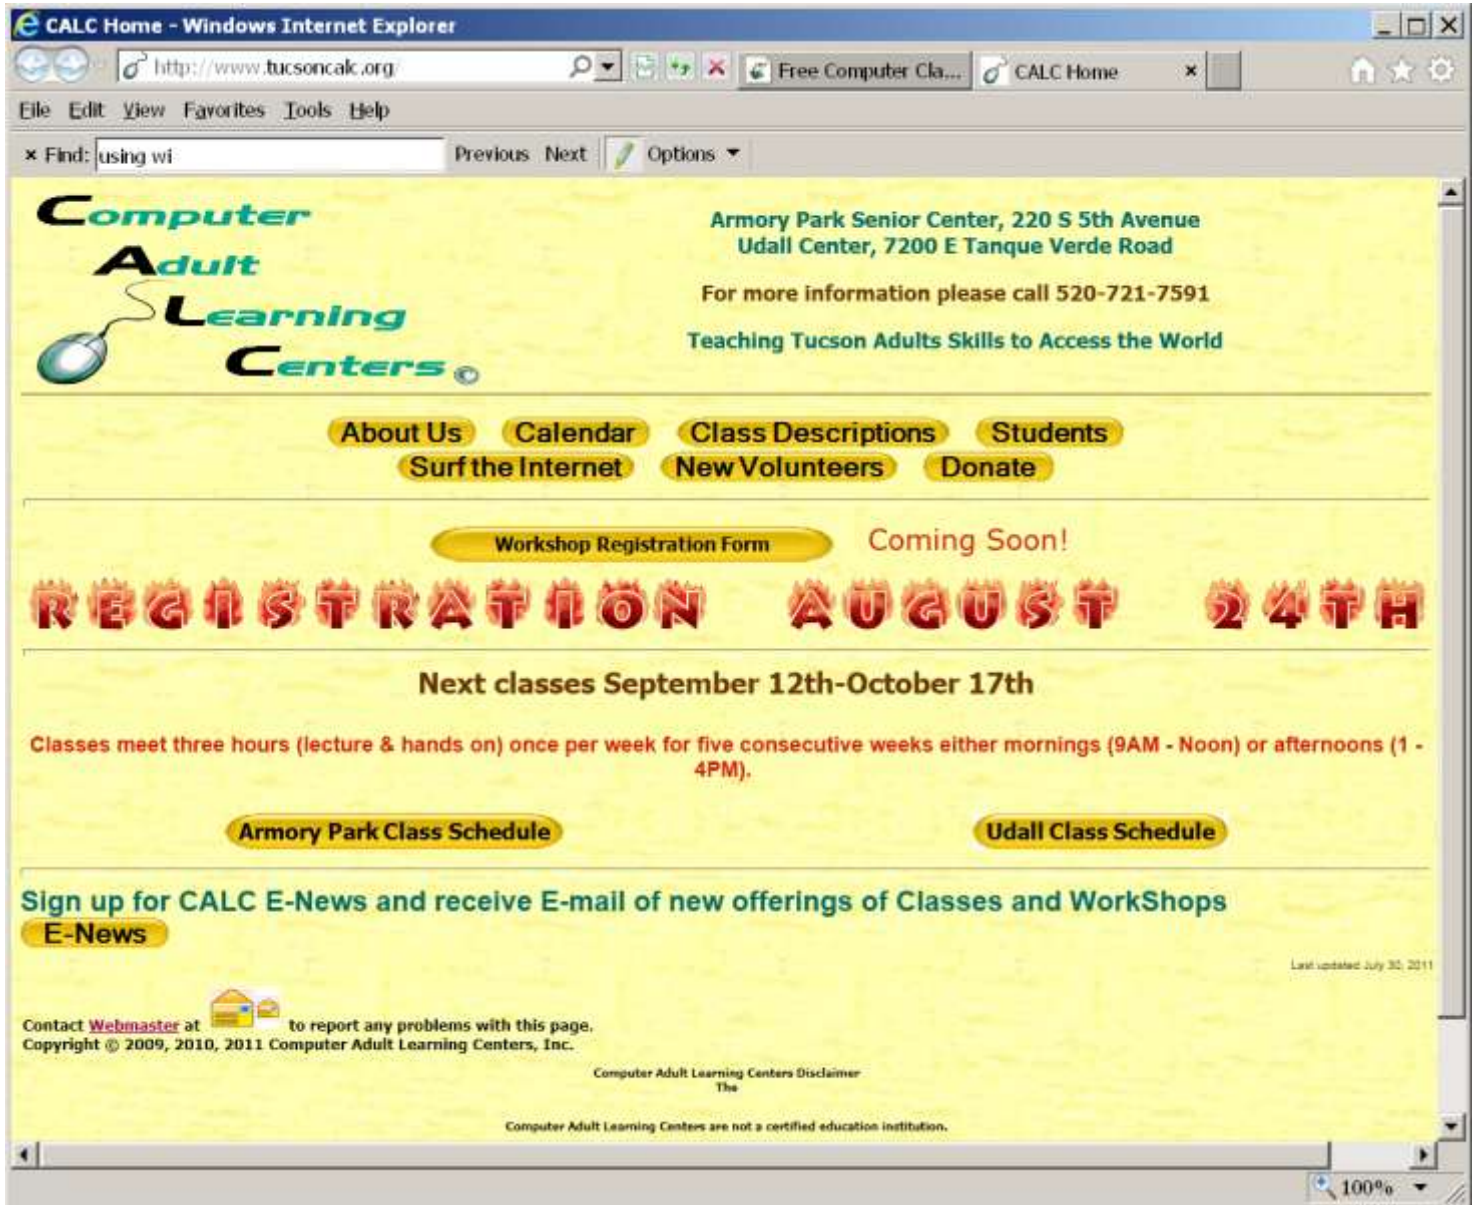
CALC Home - Windows Internet Explorer

http://www.tucsoncalc.org/

Free Computer Cla...

CALC Home

File Edit View Favorites Tools Help

× Find: using wi

Previous Next

Options

Computer Adult Learning Centers ©

Armory Park Senior Center, 220 S 5th Avenue
Udall Center, 7200 E Tanque Verde Road

For more information please call 520-721-7591

Teaching Tucson Adults Skills to Access the World

About Us Calendar Class Descriptions Students
Surf the Internet New Volunteers Donate

Workshop Registration Form

Coming Soon!

REGISTRATION AUGUST 24TH

Next classes September 12th-October 17th

Classes meet three hours (lecture & hands on) once per week for five consecutive weeks either mornings (9AM - Noon) or afternoons (1 - 4PM).

Armory Park Class Schedule

Udall Class Schedule

Sign up for CALC E-News and receive E-mail of new offerings of Classes and WorkShops

E-News

Last updated July 30, 2011

Contact Webmaster at to report any problems with this page.
Copyright © 2009, 2010, 2011 Computer Adult Learning Centers, Inc.

Computer Adult Learning Centers Disclaimer
The

Computer Adult Learning Centers are not a certified education institution.

100%